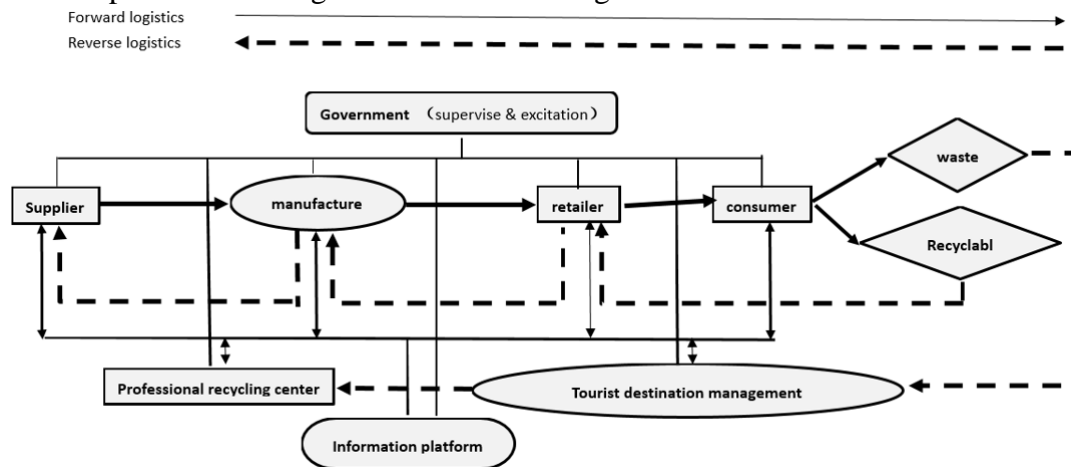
Forward logistics
Reverse logistics

Government （supervise & excitation）

Supplier
manufacture
retailer
consumer
waste
Recyclabl

Professional recycling center
Tourist destination management
Information platform